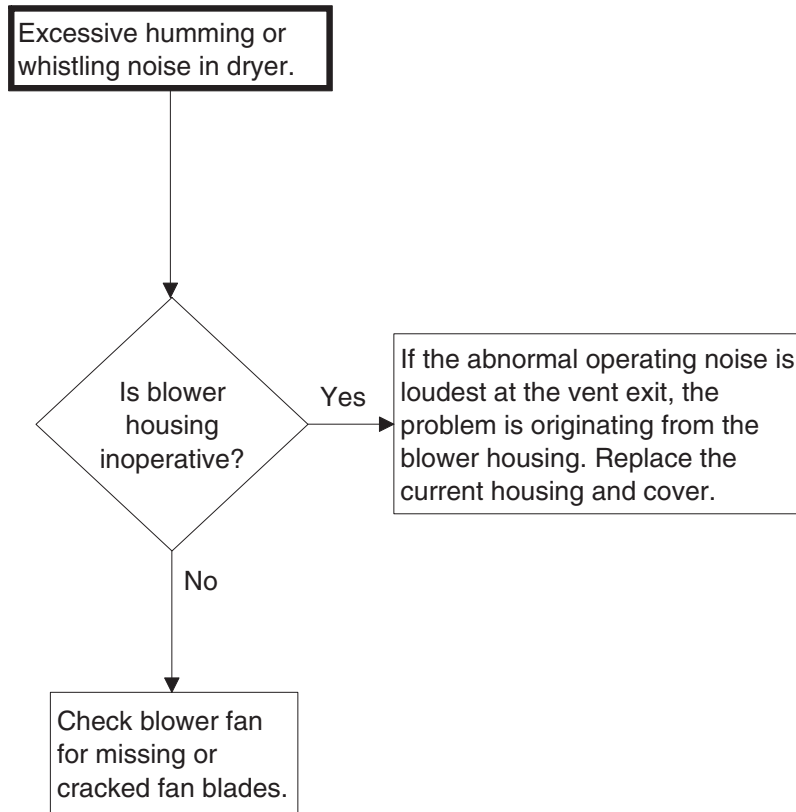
Excessive humming or whistling noise in dryer.

Is blower housing inoperative?

Yes

If the abnormal operating noise is loudest at the vent exit, the problem is originating from the blower housing. Replace the current housing and cover.

No

Check blower fan for missing or cracked fan blades.